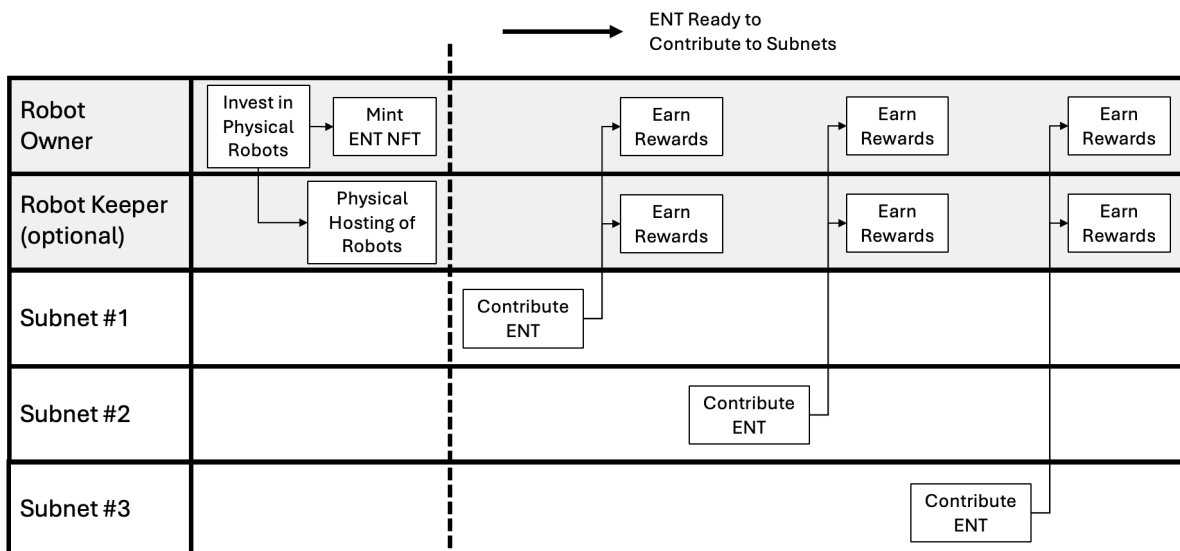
ENT Ready to Contribute to Subnets

Robot Owner

Invest in Physical Robots

Mint ENT NFT

Earn Rewards

Earn Rewards

Earn Rewards

Robot Keeper (optional)

Physical Hosting of Robots

Earn Rewards

Earn Rewards

Earn Rewards

Subnet #1

Contribute ENT

Subnet #2

Contribute ENT

Subnet #3

Contribute ENT